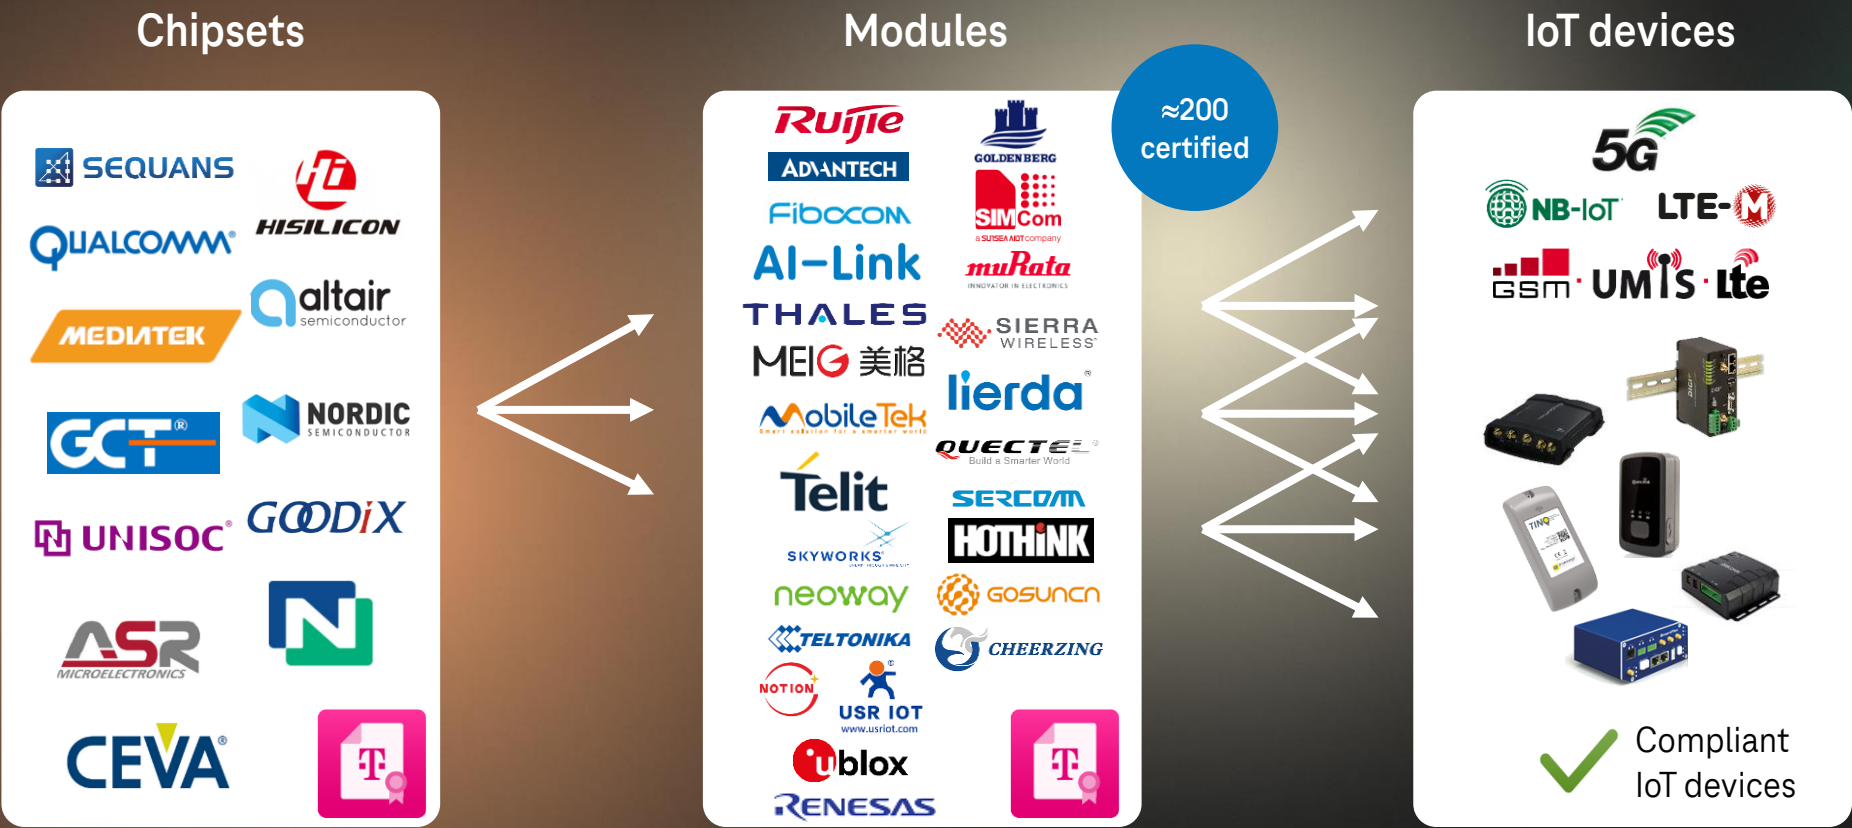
Chipsets

SEQUANS
HISILICON
QUALCOMM
altair semiconductor
MEDIATEK
GCT
NORDIC SEMICONDUCTOR
UNISOC
GOODIX
ASR MICROELECTRONICS
CEVA
T

Modules

≈200 certified

Ruijie
GOLDENBERG
ADVANTECH
SIMCom a SUNSEA AIOT company
Fibocom
AI-Link
muRata INNOVATOR IN ELECTRONICS
THALES
SIERRA WIRELESS
MEIG 美格
lierda
MobileTek
QUECTEL Build a Smarter World
Telit
SERCOMM
SKYWORKS
HOTHINK
neoway
GOSUNCN
TELTONIKA
CHEERZING
NOTION
USR IOT www.usriot.com
ublox
RENESAS
T

IoT devices

5G
NB-IoT
LTE-M
GSM · UMTS · lte
TINO

Compliant IoT devices